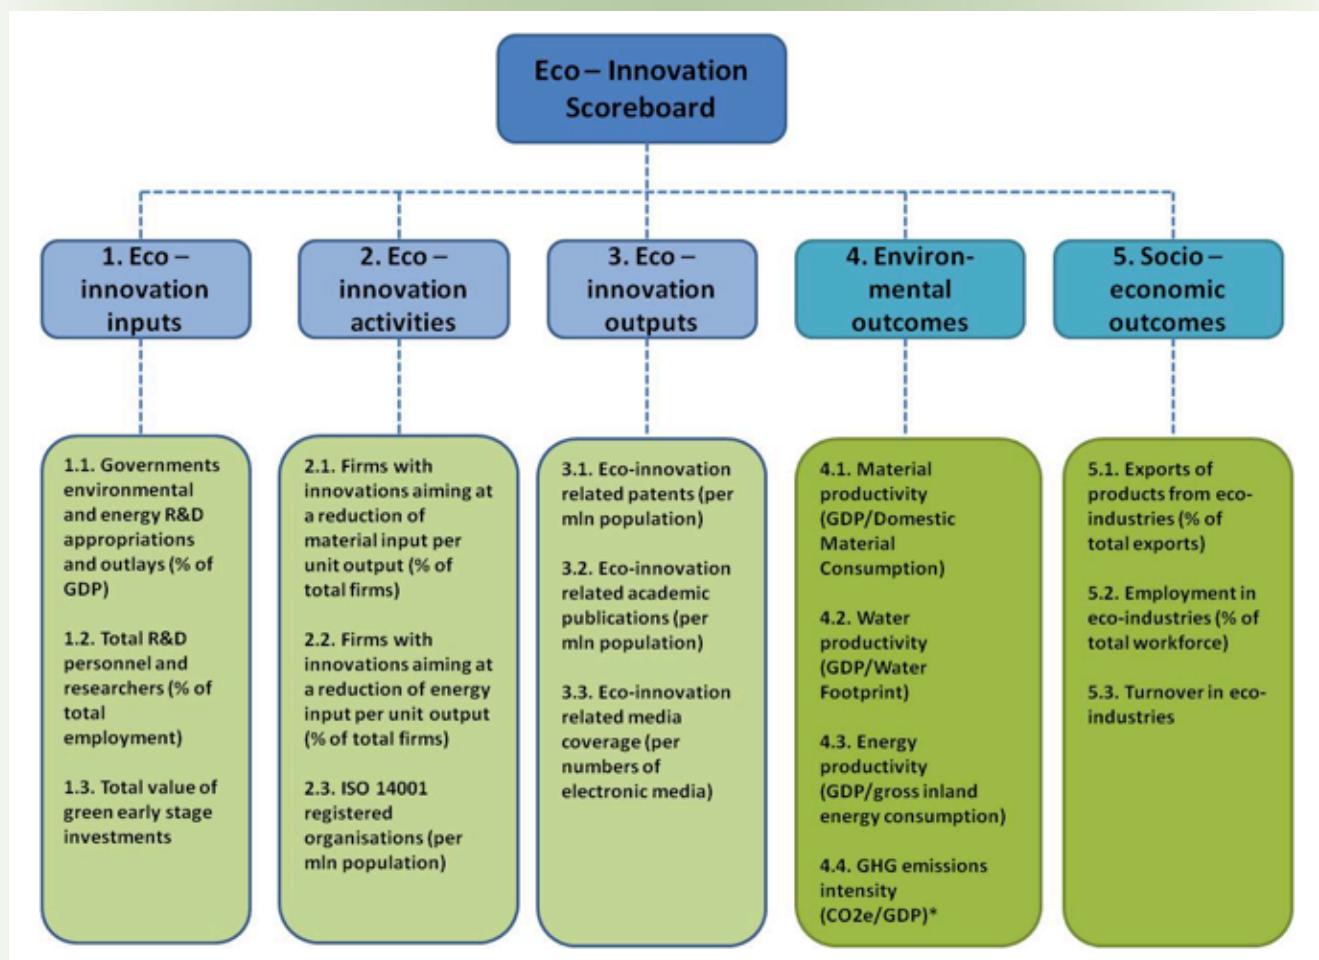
Eco – Innovation Scoreboard

1. Eco – innovation inputs

1.1. Governments environmental and energy R&D appropriations and outlays (% of GDP)

1.2. Total R&D personnel and researchers (% of total employment)

1.3. Total value of green early stage investments

2. Eco – innovation activities

2.1. Firms with innovations aiming at a reduction of material input per unit output (% of total firms)

2.2. Firms with innovations aiming at a reduction of energy input per unit output (% of total firms)

2.3. ISO 14001 registered organisations (per mln population)

3. Eco – innovation outputs

3.1. Eco-innovation related patents (per mln population)

3.2. Eco-innovation related academic publications (per mln population)

3.3. Eco-innovation related media coverage (per numbers of electronic media)

4. Environmental outcomes

4.1. Material productivity (GDP/Domestic Material Consumption)

4.2. Water productivity (GDP/Water Footprint)

4.3. Energy productivity (GDP/gross inland energy consumption)

4.4. GHG emissions intensity ($CO_2e$/GDP)*

5. Socio – economic outcomes

5.1. Exports of products from eco-industries (% of total exports)

5.2. Employment in eco-industries (% of total workforce)

5.3. Turnover in eco-industries